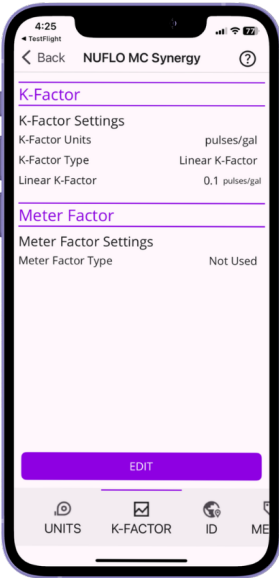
4:25
◂ TestFlight
77
< Back NUFLO MC Synergy ?

K-Factor
K-Factor Settings
K-Factor Units pulses/gal
K-Factor Type Linear K-Factor
Linear K-Factor 0.1 pulses/gal

Meter Factor
Meter Factor Settings
Meter Factor Type Not Used

EDIT

UNITS K-FACTOR ID ME